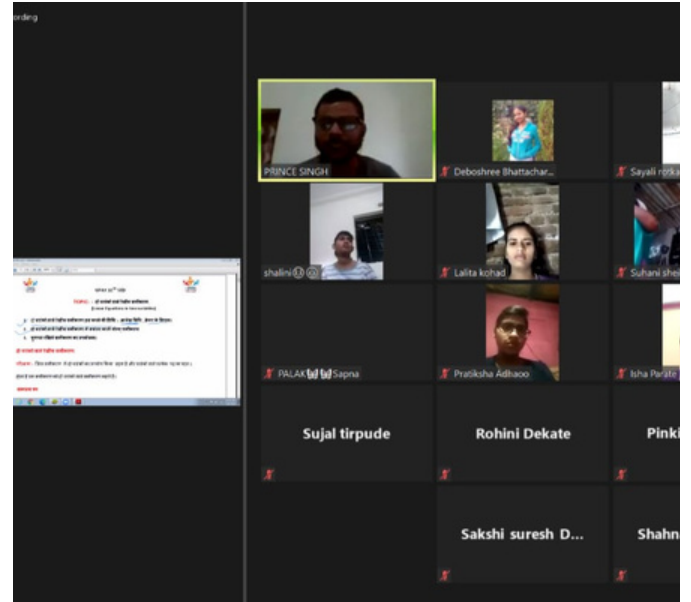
ording

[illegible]

PRINCE SINGH

Deboshree Bhattachar...

Sayali rorka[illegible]

shalini

Lalita kohad

Suhani shei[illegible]

PALAK Sapna

Pratiksha Adhaoo

Isha Parate

Sujal tirpude

Rohini Dekate

Pinki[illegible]

Sakshi suresh D...

Shahn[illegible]